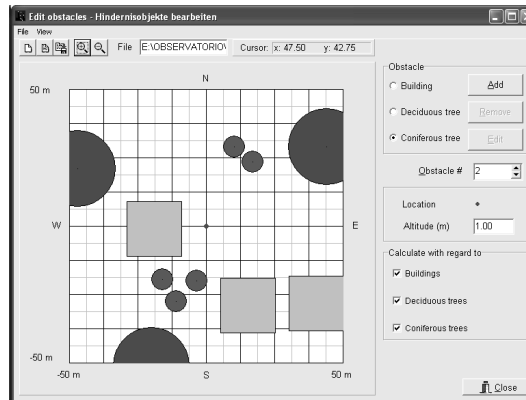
Edit obstacles - Hindernisobjekte bearbeiten

File View

File E:\OBSERVATORIO\ Cursor: x: 47.50 y: 42.75

N

50 m

W

E

-50 m

-50 m

S

50 m

Obstacle

Building

Add

Deciduous tree

Remove

Coniferous tree

Edit

Obstacle # 2

Location

Altitude (m) 1.00

Calculate with regard to

Buildings

Deciduous trees

Coniferous trees

Close